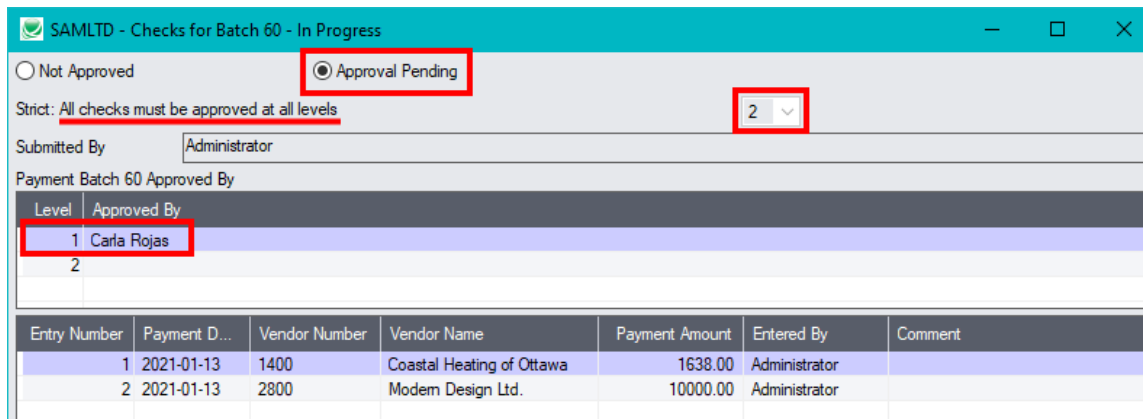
SAMLTD - Checks for Batch 60 - In Progress

Not Approved
Approval Pending

Strict: All checks must be approved at all levels
2

Submitted By
Administrator

Payment Batch 60 Approved By

| Level | Approved By |
|---|---|
| 1 | Carla Rojas |
| 2 | |

| Entry Number | Payment D... | Vendor Number | Vendor Name | Payment Amount | Entered By | Comment |
|---|---|---|---|---|---|---|
| 1 | 2021-01-13 | 1400 | Coastal Heating of Ottawa | 1638.00 | Administrator | |
| 2 | 2021-01-13 | 2800 | Modern Design Ltd. | 10000.00 | Administrator | |